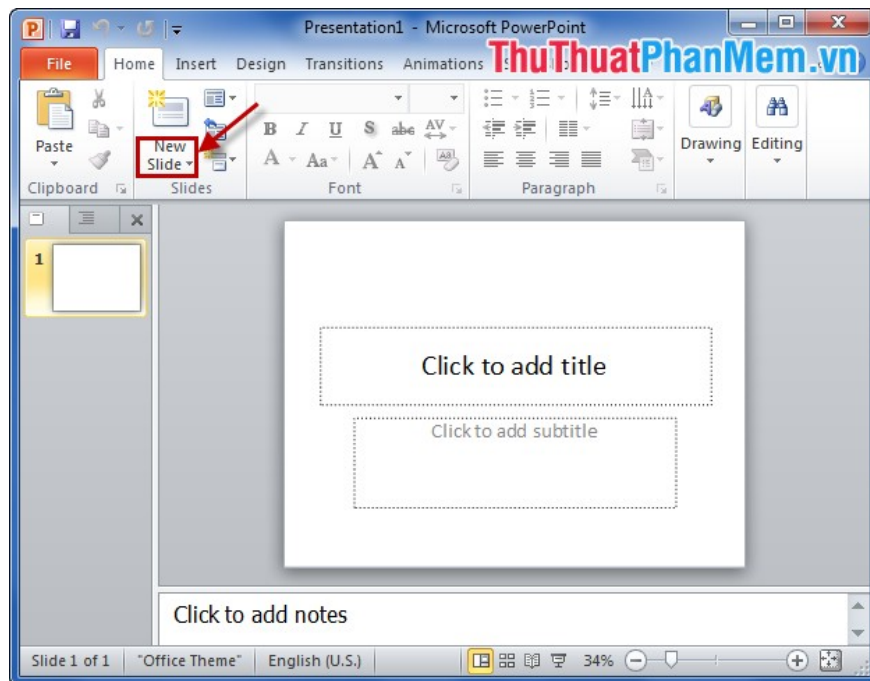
Presentation1 - Microsoft PowerPoint

ThuThuatPhanMem.vn

File Home Insert Design Transitions Animations

Paste

New Slide

B I U S abc AV

A Aa A A

Drawing Editing

Clipboard Slides Font Paragraph

1

Click to add title

Click to add subtitle

Click to add notes

Slide 1 of 1 "Office Theme" English (U.S.) 34%